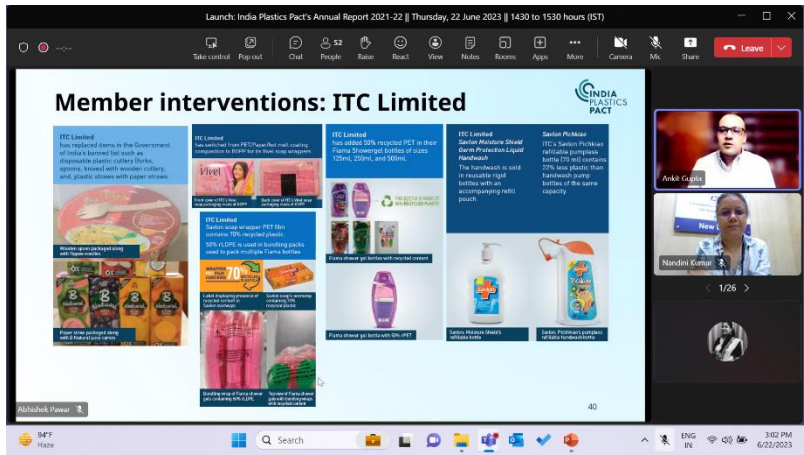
Launch: India Plastics Pact's Annual Report 2021-22 || Thursday, 22 June 2023 || 1430 to 1530 hours (IST)

Take control Pop out Chat 52 People Raise React View Notes Rooms Apps More Camera Mic Share Leave

Member interventions: ITC Limited

INDIA PLASTICS PACT

ITC Limited has replaced items in the Government of India's banned list such as disposable plastic cutlery (forks, spoons, knives) with wooden cutlery, and plastic straws with paper straws

Wooden spoon packaged along with Yippee noodles

Paper straw packaged along with B Natural juice cartons

ITC Limited has switched from PET/Paper/foil mail coating composition to BOPP for its Vivel soap wrappers

Front cover of ITC Vivel soap packaging

Back cover of ITC Vivel soap packaging

ITC Limited
Savlon soap wrapper PET film contains 70% recycled plastic.
50% rLDPE is used in bundling packs used to pack multiple Fiama bottles

Label displaying presence of recycled content in Savlon soap wrapper

Savlon soap's wrapper containing 70% recycled plastic

Bundling wrap of Fiama shower gels containing 50% rLDPE

Top view of Fiama shower gels with bundling wrap

ITC Limited has added 50% recycled PET in their Fiama Showergel bottles of sizes 125ml, 250ml, and 500ml.

Fiama shower gel bottles with recycled content

Fiama shower gel bottle with 50% rPET

ITC Limited
Savlon Moisture Shield Germ Protection Liquid Handwash
The handwash is sold in reusable rigid bottles with an accompanying refill pouch.

Savlon Moisture Shield's refillable bottle

Savlon Pichkiee
ITC's Savlon Pichkiee refillable pumpless bottle (70 ml) contains 22% less plastic than handwash pump bottles of the same capacity

Savlon Pichkiee's pumpless refillable handwash bottle

40

Abhishek Pawar

Ankit Gupta

Nandini Kumar

1/26

94°F Haze

Search

ENG IN

3:02 PM 6/22/2023